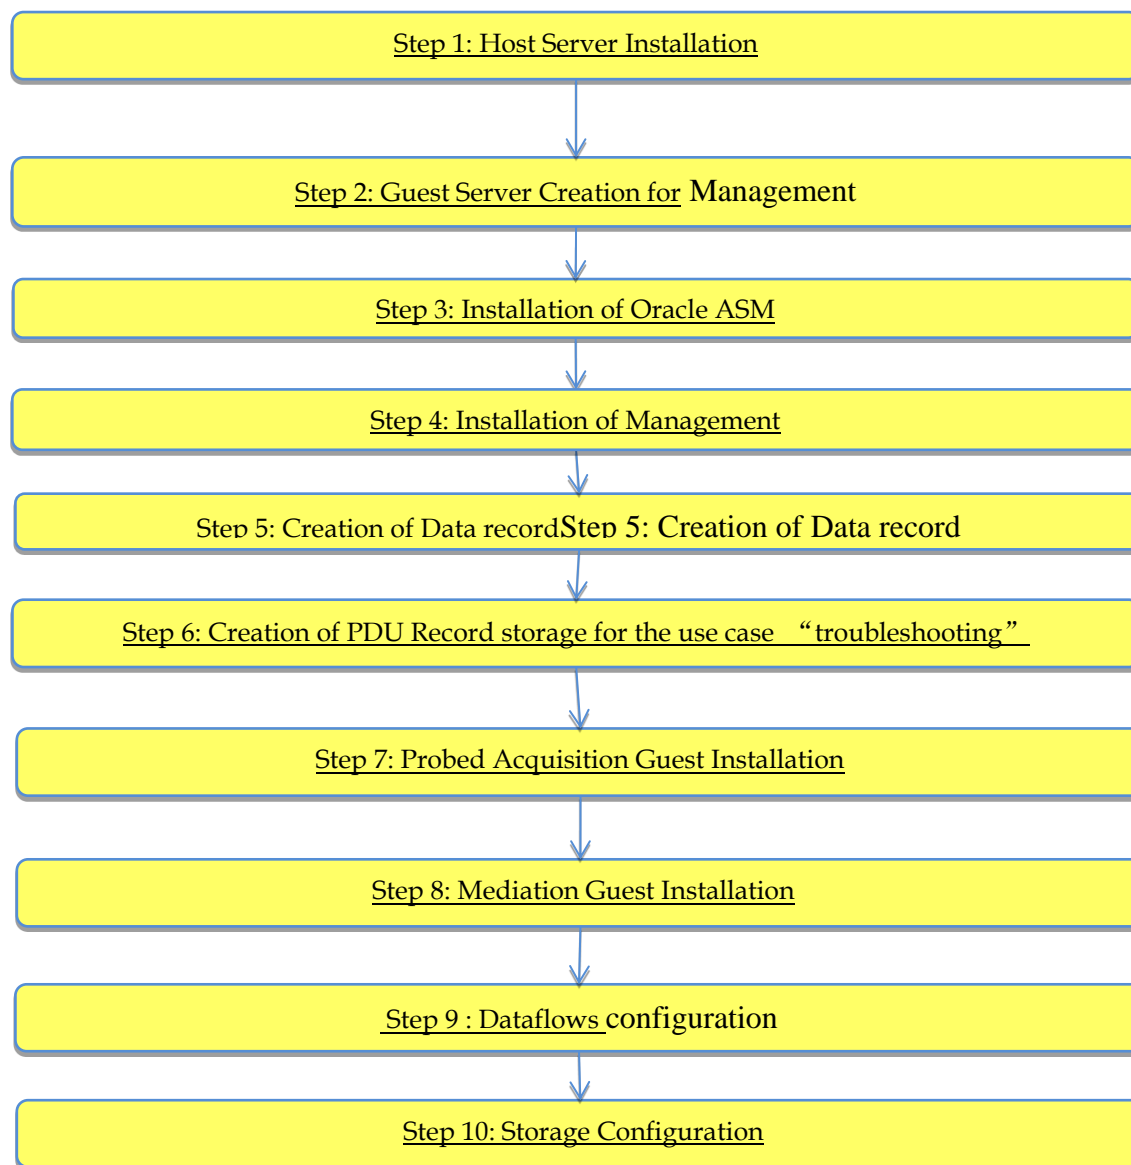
Step 1: Host Server Installation

Step 2: Guest Server Creation for Management

Step 3: Installation of Oracle ASM

Step 4: Installation of Management

Step 5: Creation of Data recordStep 5: Creation of Data record

Step 6: Creation of PDU Record storage for the use case “troubleshooting”

Step 7: Probed Acquisition Guest Installation

Step 8: Mediation Guest Installation

Step 9 : Dataflows configuration

Step 10: Storage Configuration